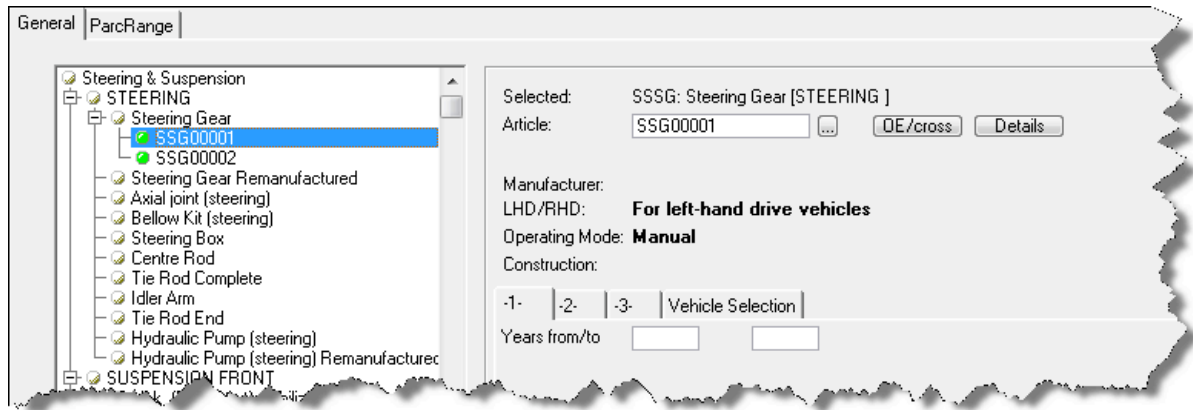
General | ParcRange

Steering & Suspension
STEERING
Steering Gear
SSG00001
SSG00002
Steering Gear Remanufactured
Axial joint (steering)
Bellow Kit (steering)
Steering Box
Centre Rod
Tie Rod Complete
Idler Arm
Tie Rod End
Hydraulic Pump (steering)
Hydraulic Pump (steering) Remanufacturec
SUSPENSION FRONT

Selected: SSSG: Steering Gear [STEERING ]
Article: SSG00001 ... OE/cross Details

Manufacturer:
LHD/RHD: For left-hand drive vehicles
Operating Mode: Manual
Construction:

-1- -2- -3- Vehicle Selection
Years from/to